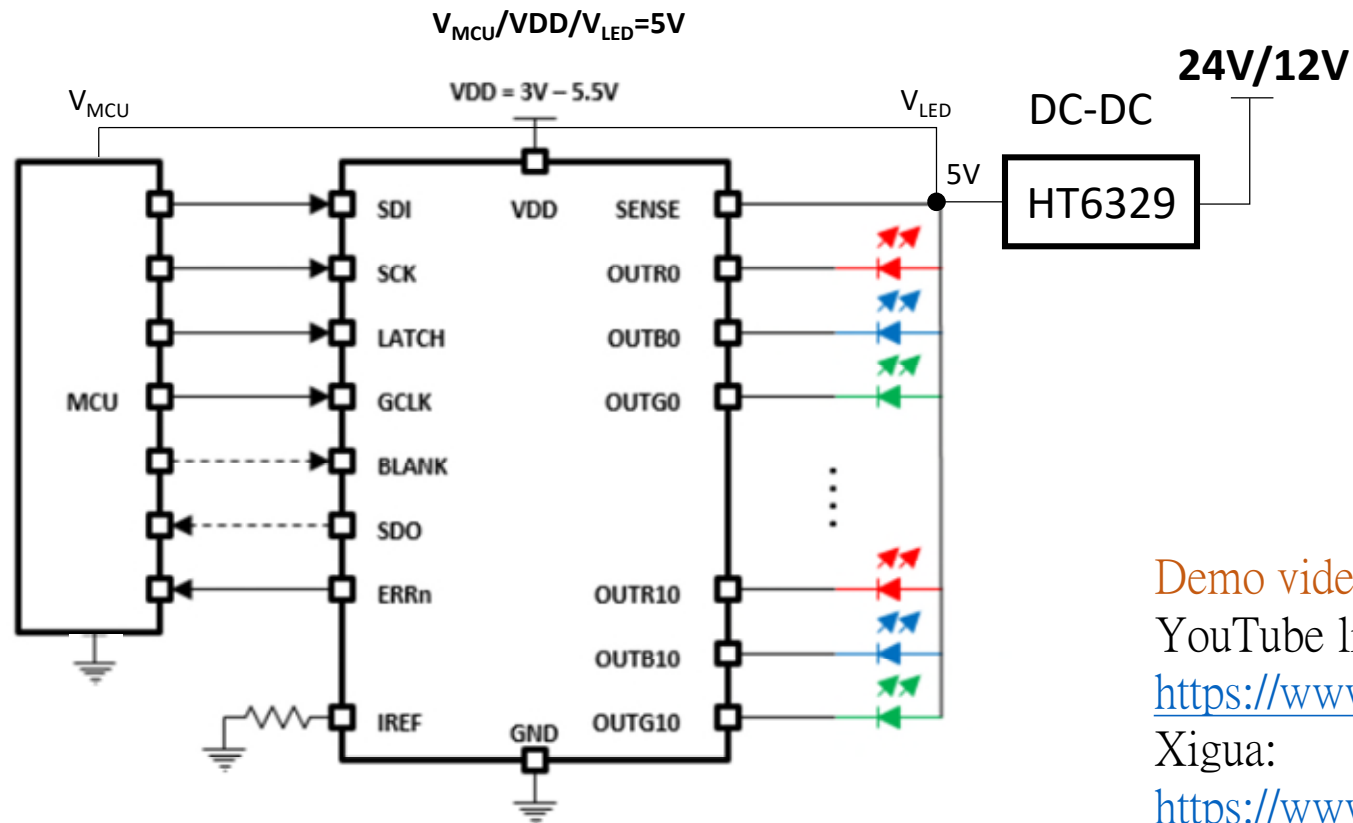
$V_{MCU}$/VDD/$V_{LED}$=5V

24V/12V

$V_{MCU}$

VDD = 3V – 5.5V

$V_{LED}$

DC-DC

5V

HT6329

MCU

SDI

SCK

LATCH

GCLK

BLANK

SDO

ERRn

IREF

VDD

GND

SENSE

OUTR0

OUTB0

OUTG0

OUTR10

OUTB10

OUTG10

Demo vide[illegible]
YouTube l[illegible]
https://ww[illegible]
Xigua:
https://ww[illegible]